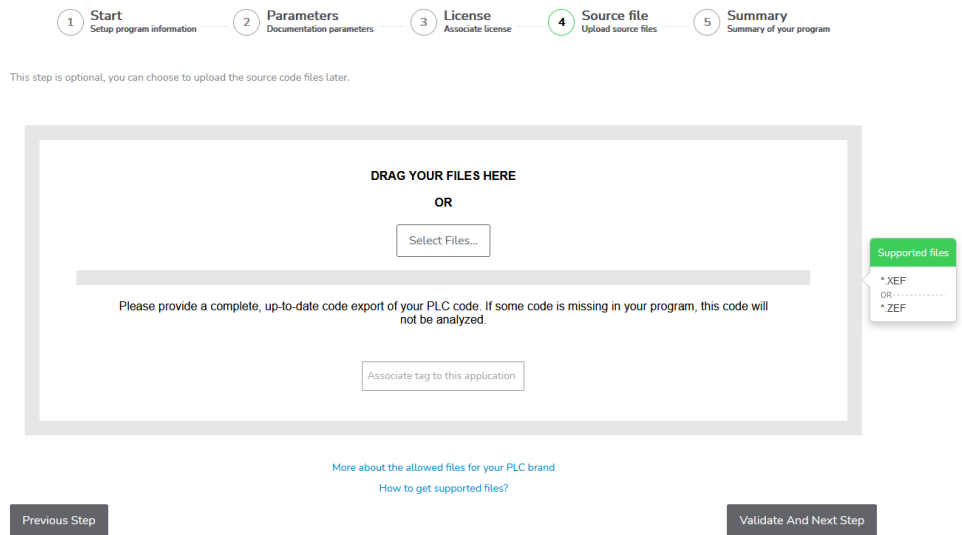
1 Start
Setup program information

2 Parameters
Documentation parameters

3 License
Associate license

4 Source file
Upload source files

5 Summary
Summary of your program

This step is optional, you can choose to upload the source code files later.

DRAG YOUR FILES HERE

OR

Select Files...

Please provide a complete, up-to-date code export of your PLC code. If some code is missing in your program, this code will not be analyzed.

Associate tag to this application

Supported files

*.XEF
OR
*.ZEF

More about the allowed files for your PLC brand

How to get supported files?

Previous Step

Validate And Next Step